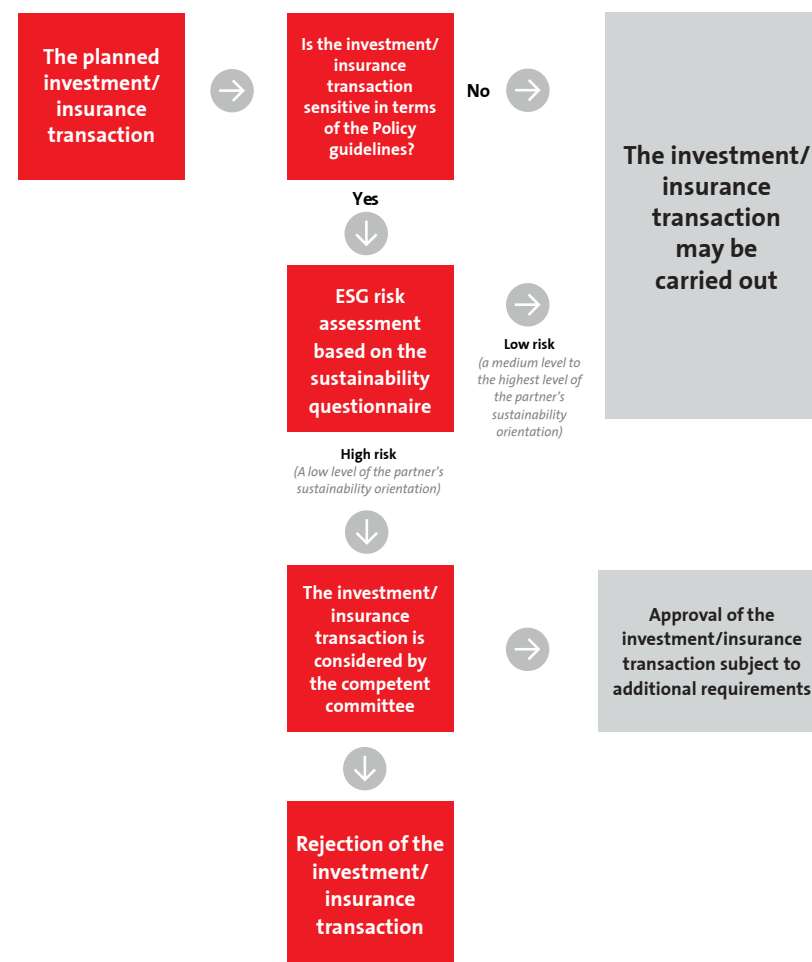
The planned investment/ insurance transaction

Is the investment/ insurance transaction sensitive in terms of the Policy guidelines?

No

The investment/ insurance transaction may be carried out

Yes

ESG risk assessment based on the sustainability questionnaire

Low risk
(a medium level to the highest level of the partner's sustainability orientation)

High risk
(A low level of the partner's sustainability orientation)

The investment/ insurance transaction is considered by the competent committee

Approval of the investment/insurance transaction subject to additional requirements

Rejection of the investment/ insurance transaction